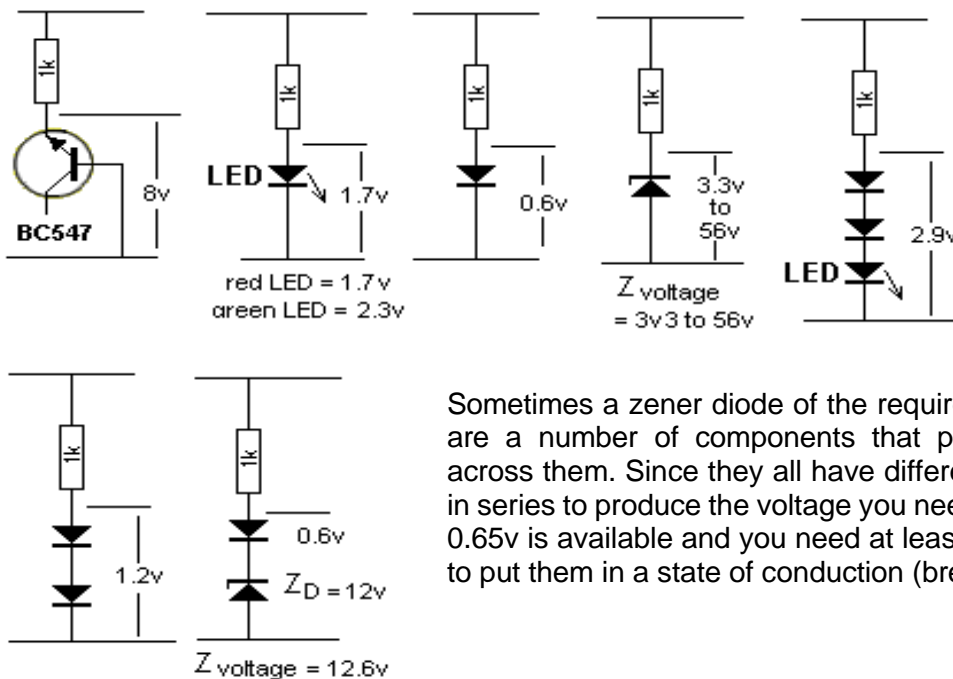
1k
8v
BC547

1k
LED
1.7v
red LED = 1.7v
green LED = 2.3v

1k
0.6v

1k
3.3v
to
56v
Z voltage
= 3v3 to 56v

1k
2.9v
LED

1k
1.2v

1k
0.6v
$Z_D = 12v$
Z voltage = 12.6v

Sometimes a zener diode of the requir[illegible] are a number of components that p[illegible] across them. Since they all have differe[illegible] in series to produce the voltage you nee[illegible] 0.65v is available and you need at leas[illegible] to put them in a state of conduction (bre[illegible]